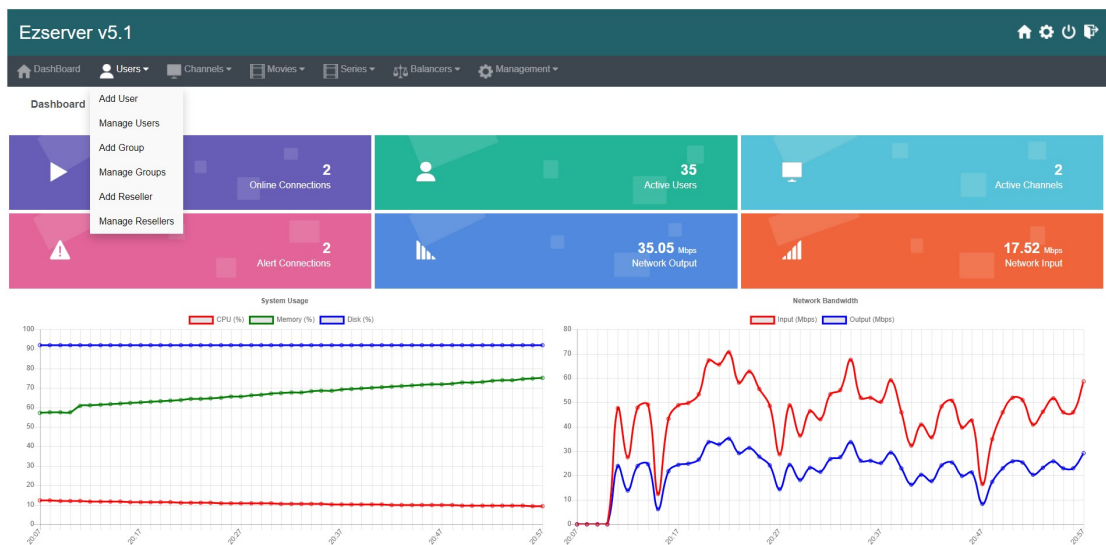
Ezserver v5.1

DashBoard Users Channels Movies Series Balancers Management

Dashboard

Add User
Manage Users
Add Group
Manage Groups
Add Reseller
Manage Resellers

2
Online Connections

35
Active Users

2
Active Channels

2
Alert Connections

35.05 Mbps
Network Output

17.52 Mbps
Network Input

System Usage

CPU (%) Memory (%) Disk (%)

100
90
80
70
60
50
40
30
20
10
0

20:07 20:17 20:27 20:37 20:47 20:57

Network Bandwidth

Input (Mbps) Output (Mbps)

80
70
60
50
40
30
20
10
0

20:07 20:17 20:27 20:37 20:47 20:57